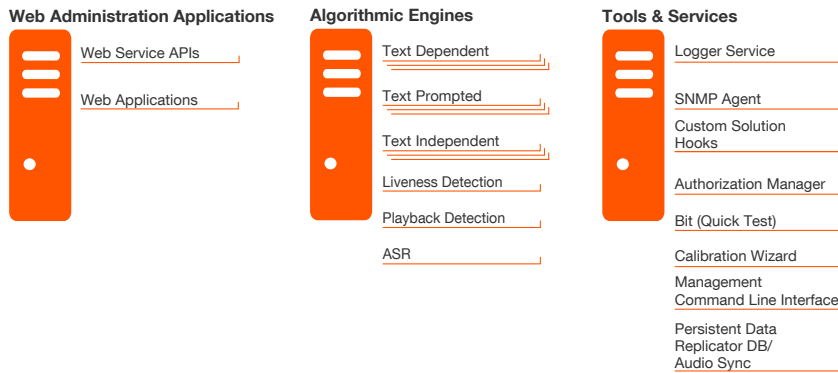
Web Administration Applications

Web Service APIs

Web Applications

Algorithmic Engines

Text Dependent

Text Prompted

Text Independent

Liveness Detection

Playback Detection

ASR

Tools & Services

Logger Service

SNMP Agent

Custom Solution Hooks

Authorization Manager

Bit (Quick Test)

Calibration Wizard

Management Command Line Interface

Persistent Data Replicator DB/ Audio Sync